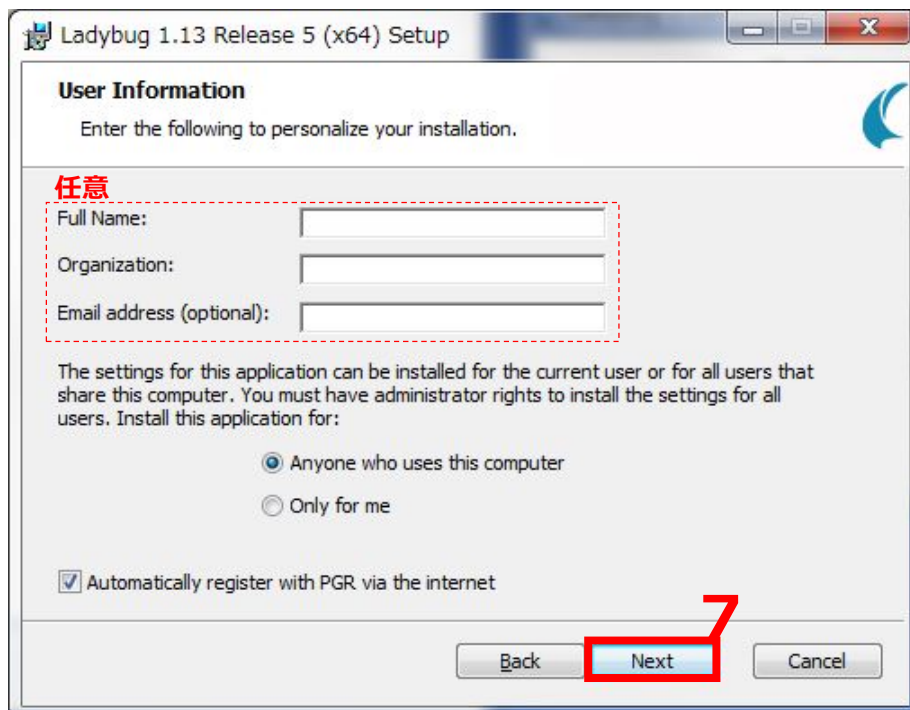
Ladybug 1.13 Release 5 (x64) Setup

User Information

Enter the following to personalize your installation.

任意

Full Name:

Organization:

Email address (optional):

The settings for this application can be installed for the current user or for all users that share this computer. You must have administrator rights to install the settings for all users. Install this application for:

Anyone who uses this computer

Only for me

Automatically register with PGR via the internet

7

Back

Next

Cancel